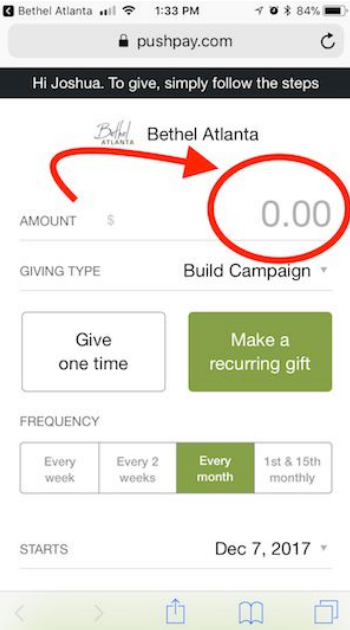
◀ Bethel Atlanta 1:33 PM 84%

pushpay.com

Hi Joshua. To give, simply follow the steps

Bethel ATLANTA Bethel Atlanta

AMOUNT $ 0.00

GIVING TYPE Build Campaign ▾

Give one time

Make a recurring gift

FREQUENCY

| Every week | Every 2 weeks | Every month | 1st & 15th monthly |
|---|---|---|---|

STARTS Dec 7, 2017 ▾